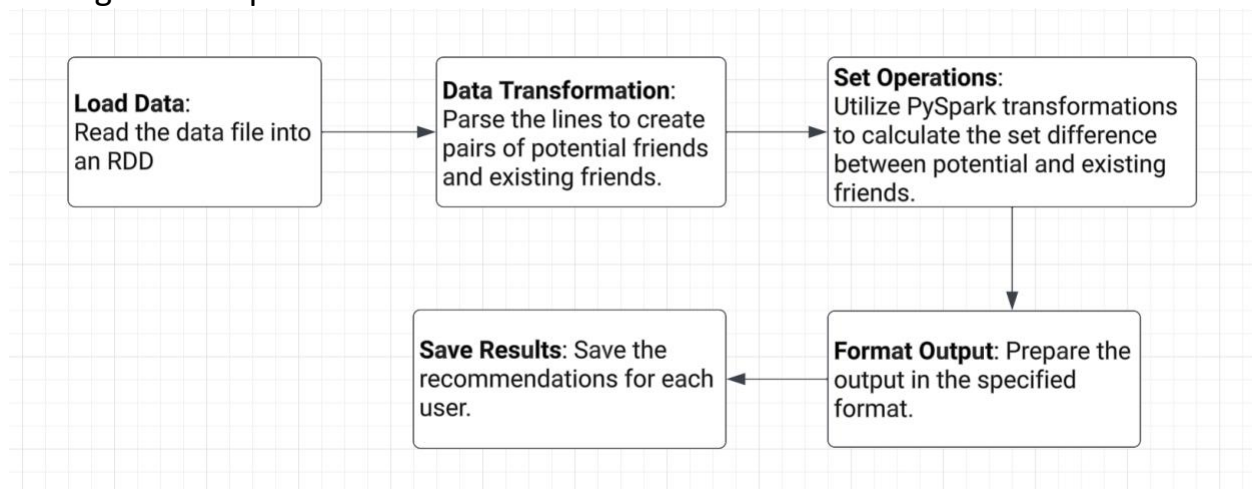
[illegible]

**Load Data**: Read the data file into an RDD

**Data Transformation**: Parse the lines to create pairs of potential friends and existing friends.

**Set Operations**: Utilize PySpark transformations to calculate the set difference between potential and existing friends.

**Format Output**: Prepare the output in the specified format.

**Save Results**: Save the recommendations for each user.